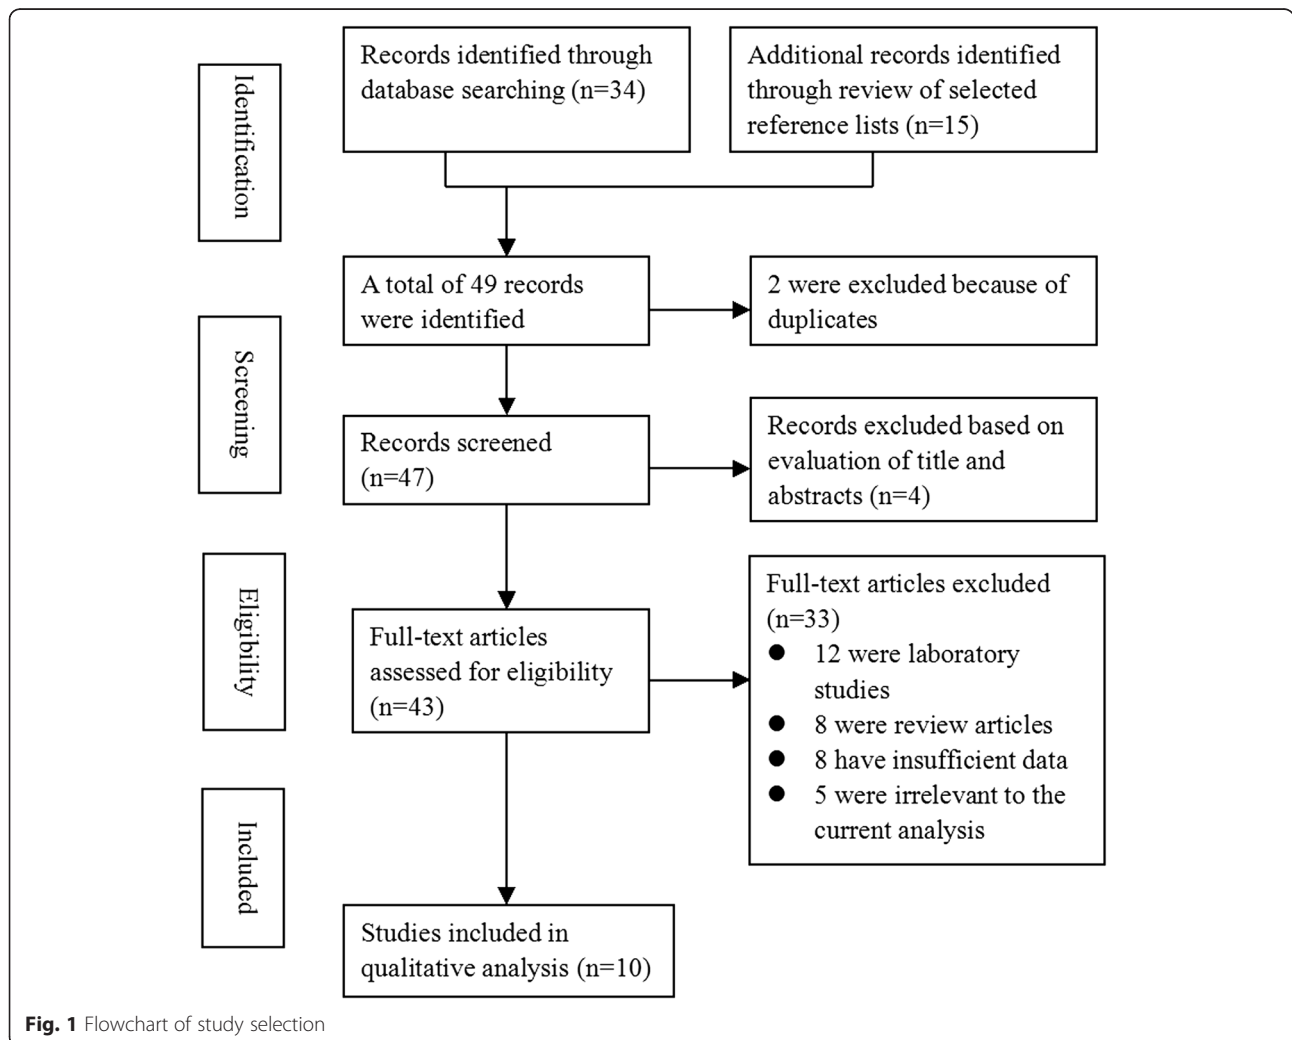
Identification

Records identified through database searching (n=34)

Additional records identified through review of selected reference lists (n=15)

Screening

A total of 49 records were identified

2 were excluded because of duplicates

Records screened (n=47)

Records excluded based on evaluation of title and abstracts (n=4)

Eligibility

Full-text articles assessed for eligibility (n=43)

Full-text articles excluded (n=33)
- 12 were laboratory studies
- 8 were review articles
- 8 have insufficient data
- 5 were irrelevant to the current analysis

Included

Studies included in qualitative analysis (n=10)

Fig. 1 Flowchart of study selection